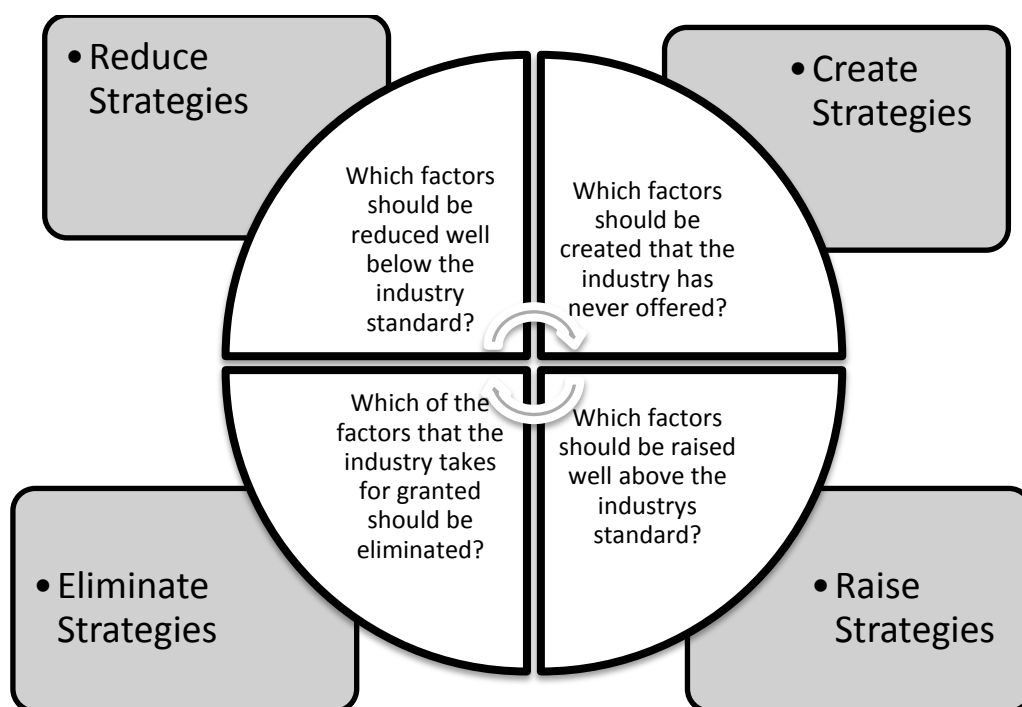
• Reduce Strategies

• Create Strategies

Which factors should be reduced well below the industry standard?

Which factors should be created that the industry has never offered?

Which of the factors that the industry takes for granted should be eliminated?

Which factors should be raised well above the industrys standard?

• Eliminate Strategies

• Raise Strategies